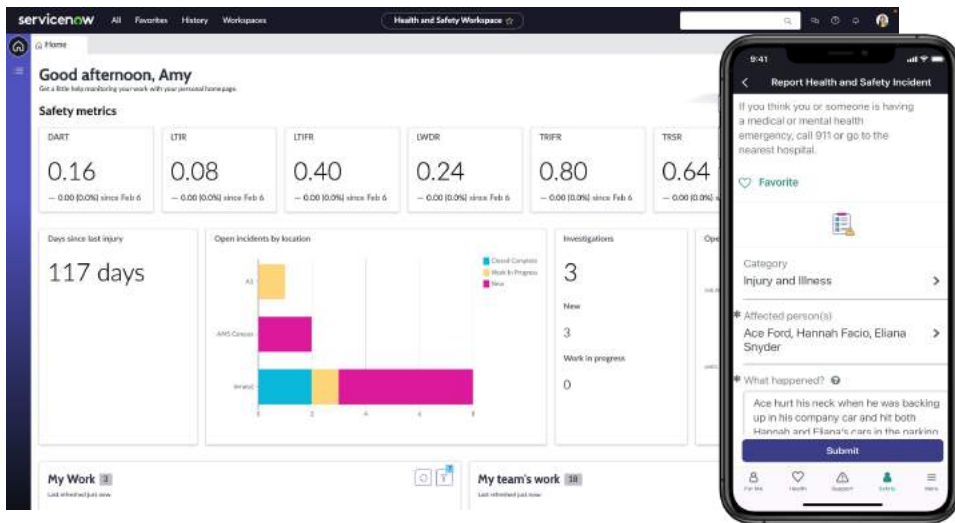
servicenow All Favorites History Workspaces

Health and Safety Workspace ☆

Home

Good afternoon, Amy

Get a little help monitoring your work with your personal home page.

Safety metrics

DART
0.16
— 0.00 (0.0%) since Feb 6

LTIR
0.08
— 0.00 (0.0%) since Feb 6

LTIFR
0.40
— 0.00 (0.0%) since Feb 6

LWDR
0.24
— 0.00 (0.0%) since Feb 6

TRIFR
0.80
— 0.00 (0.0%) since Feb 6

TRSR
0.64
— 0.00 (0.0%)

Days since last injury
117 days

Open incidents by location

Closed Complete
Work In Progress
New

A3
AMS Campus
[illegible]

0 2 4 6 8

Investigations
3
New
3
Work in progress
0

Ope

My Work 3
Last refreshed just now

My team's work 18
Last refreshed just now

9:41

Report Health and Safety Incident

If you think you or someone is having a medical or mental health emergency, call 911 or go to the nearest hospital.

Favorite

Category
Injury and Illness

* Affected person(s)
Ace Ford, Hannah Facio, Eliana Snyder

* What happened?

Ace hurt his neck when he was backing up in his company car and hit both Hannah and Eliana's cars in the parking

Submit

For Me
Health
Support
Safety
More